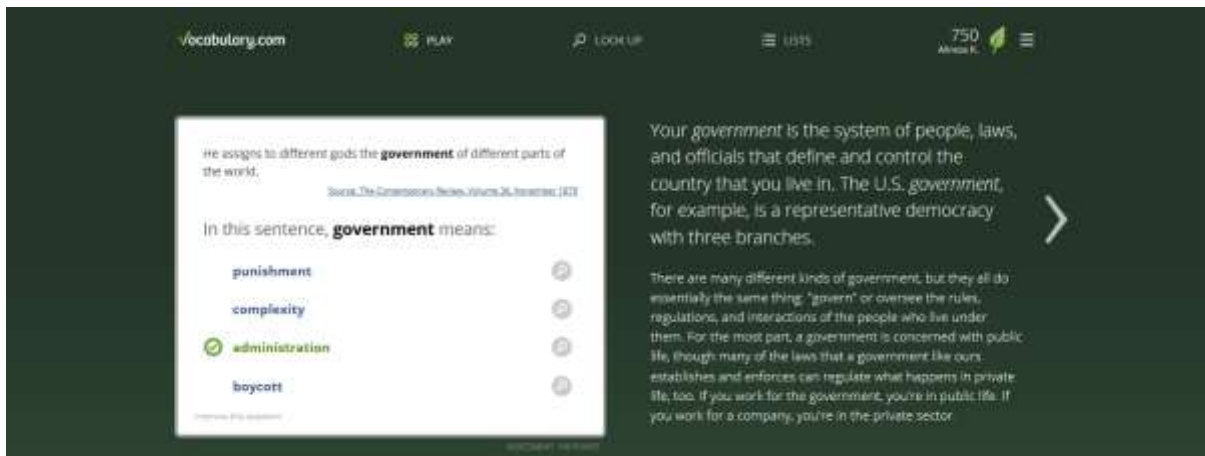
vocabulary.com PLAY LOOK UP LISTS 750 Alrese K.

He assigns to different gods the **government** of different parts of the world.

Source: The Contemporary Review, Volume 26, November 1875

In this sentence, **government** means:

punishment

complexity

administration

boycott

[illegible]

Your *government* is the system of people, laws, and officials that define and control the country that you live in. The U.S. *government*, for example, is a representative democracy with three branches.

There are many different kinds of government, but they all do essentially the same thing: "govern" or oversee the rules, regulations, and interactions of the people who live under them. For the most part, a government is concerned with public life, though many of the laws that a government like ours establishes and enforces can regulate what happens in private life, too. If you work for the government, you're in public life. If you work for a company, you're in the private sector.

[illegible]